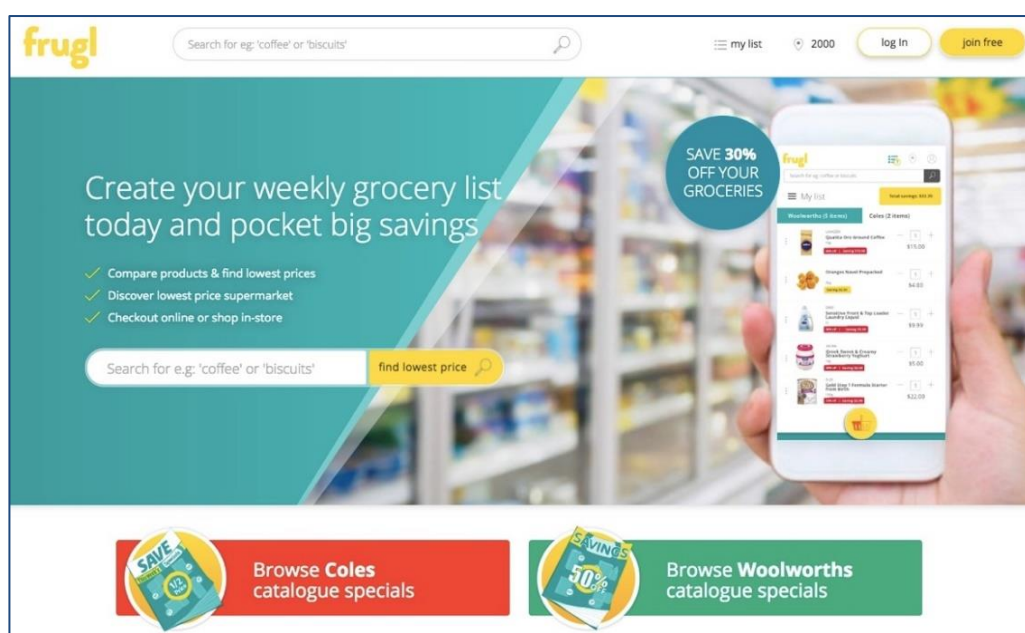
frugl

Search for eg: 'coffee' or 'biscuits'

my list

2000

log In

join free

SAVE 30% OFF YOUR GROCERIES

Create your weekly grocery list today and pocket big savings

Compare products & find lowest prices

Discover lowest price supermarket

Checkout online or shop in-store

Search for e.g: 'coffee' or 'biscuits'

find lowest price

frugl

My list

Woolworths (5 items)

Coles (2 items)

$15.00

$4.83

$9.99

$5.00

$22.08

SAVE

1/2 PRICE

Browse Coles catalogue specials

SAVINGS

50% OFF

Browse Woolworths catalogue specials